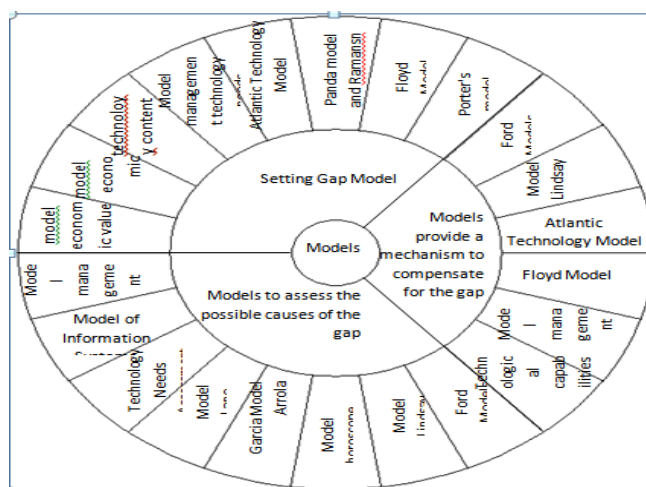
Models

Setting Gap Model

Models provide a mechanism to compensate for the gap

Models to assess the possible causes of the gap

model economic value

model econo technoloy mic content

Model managemen t technology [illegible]

Atlantic Technology Model

Panda model and Ramansn

Floyd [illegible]

Porter's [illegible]

Ford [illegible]

Model Lindsay

Atlantic Technology Model

Floyd Model

Model management

Model technological capabilities

Ford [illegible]

Model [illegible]

Model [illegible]

Garcia Model Arrola

Model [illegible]

Technology Needs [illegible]

Model of Information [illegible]

Model management